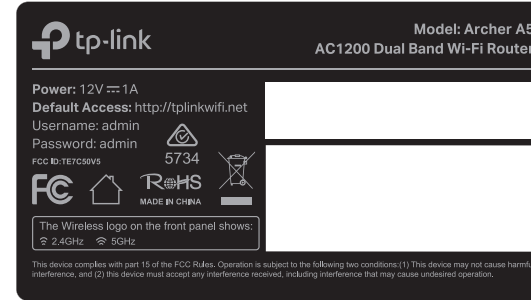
tp-link

Model: Archer A5
AC1200 Dual Band Wi-Fi Router

Power: 12V ⎓ 1A
Default Access: http://tplinkwifi.net
Username: admin
Password: admin
FCC ID:TE7C50V5

5734

FC

RoHS
MADE IN CHINA

The Wireless logo on the front panel shows:
2.4GHz 5GHz

This device complies with part 15 of the FCC Rules. Operation is subject to the following two conditions:(1) This device may not cause harmfu interference, and (2) this device must accept any interference received, including interference that may cause undesired operation.